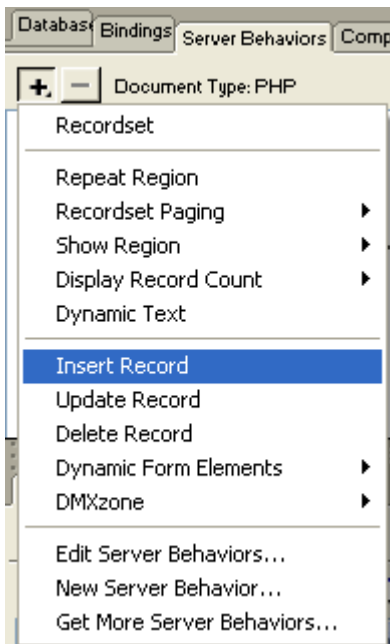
Databas Bindings Server Behaviors Comp

+ − Document Type: PHP

Recordset

Repeat Region
Recordset Paging
Show Region
Display Record Count
Dynamic Text

Insert Record
Update Record
Delete Record
Dynamic Form Elements
DMXzone

Edit Server Behaviors...
New Server Behavior...
Get More Server Behaviors...